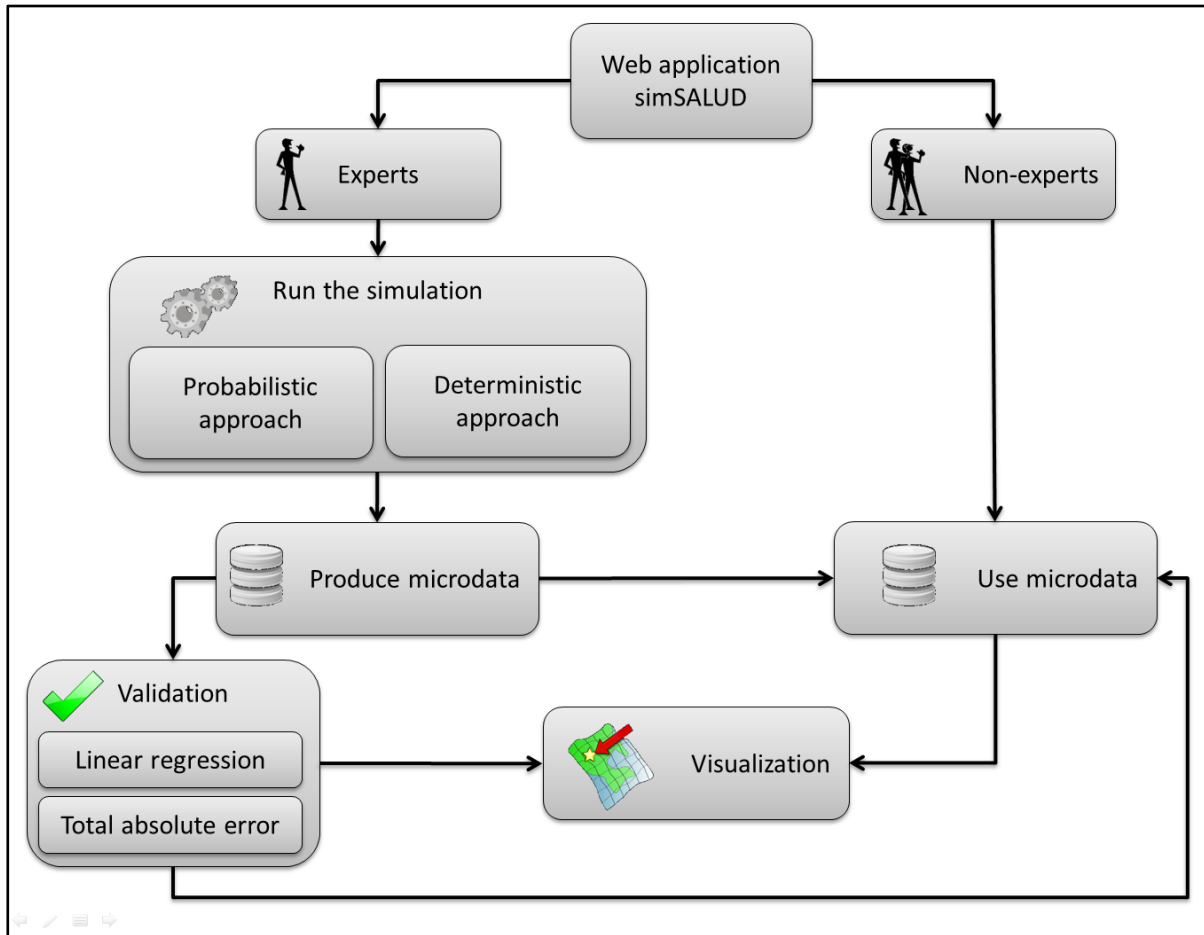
Web application simSALUD

Experts

Non-experts

Run the simulation

Probabilistic approach

Deterministic approach

Produce microdata

Use microdata

Validation

Linear regression

Total absolute error

Visualization